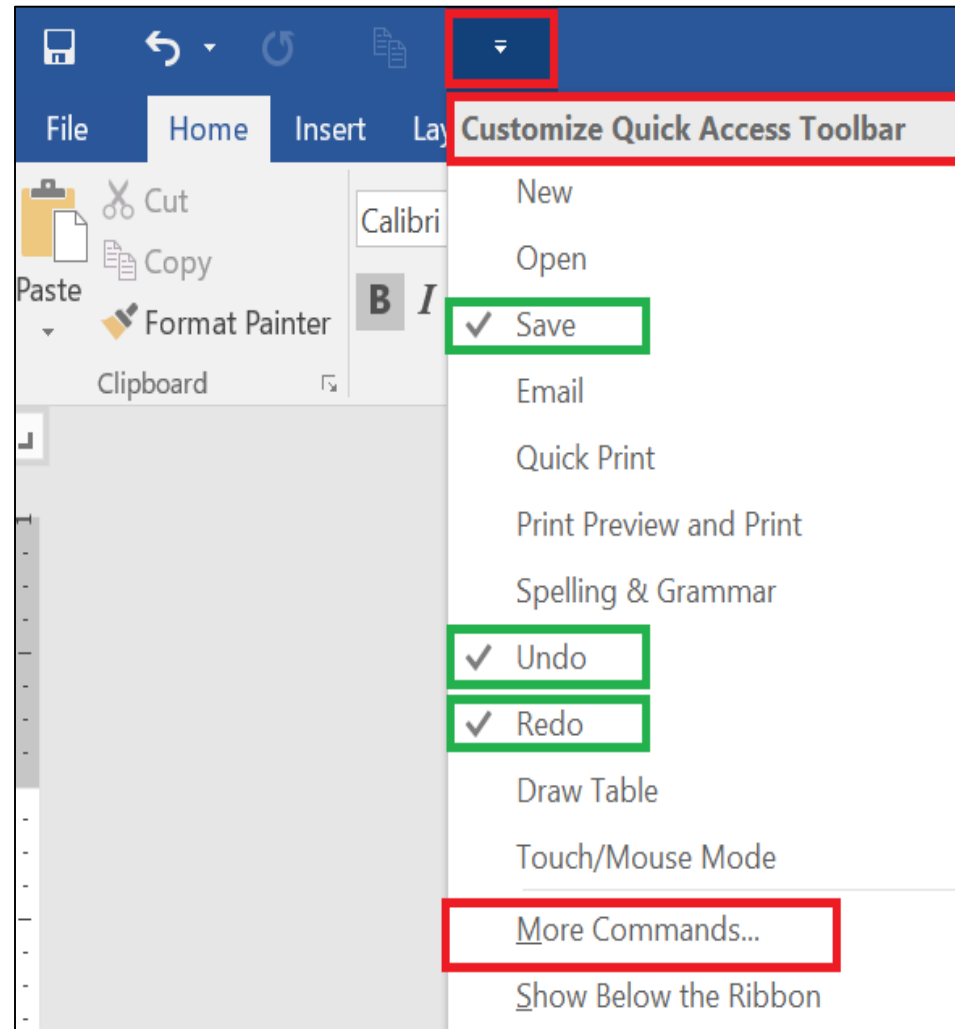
File
Home
Insert
Lay

Paste
Cut
Copy
Format Painter
Clipboard

Calibri
B I

Customize Quick Access Toolbar
New
Open
✓ Save
Email
Quick Print
Print Preview and Print
Spelling & Grammar
✓ Undo
✓ Redo
Draw Table
Touch/Mouse Mode
More Commands...
Show Below the Ribbon